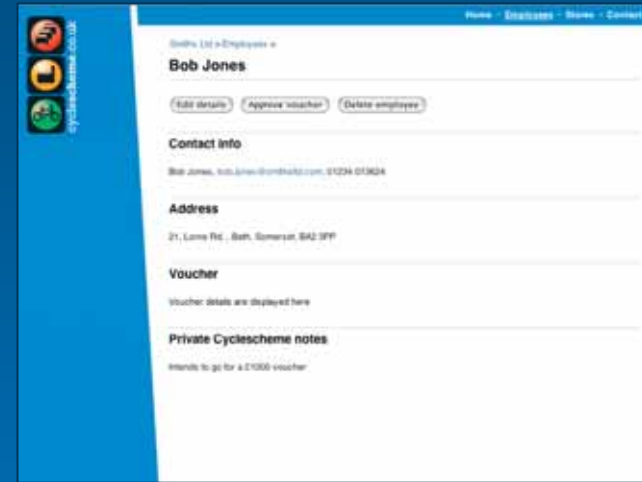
cyclescheme.co.uk

Home · Employees · Stores · Contact

Smiths Ltd » Employees »

Bob Jones

Edit details

Approve voucher

Delete employee

Contact info

Bob Jones, bob.jones@smithsltd.com, 01234 073624

Address

21, Lorne Rd., Bath, Somerset, BA2 3PP

Voucher

Voucher details are displayed here

Private Cyclescheme notes

Intends to go for a £1000 voucher